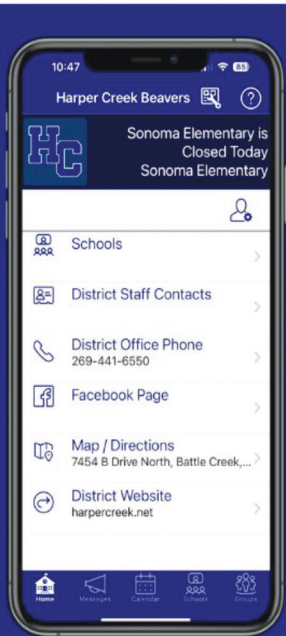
10:47

85

Harper Creek Beavers

HC

Sonoma Elementary is Closed Today
Sonoma Elementary

Schools

District Staff Contacts

District Office Phone
269-441-6550

Facebook Page

Map / Directions
7454 B Drive North, Battle Creek,...

District Website
harpercreek.net

Home Messages Calendar Schools Groups